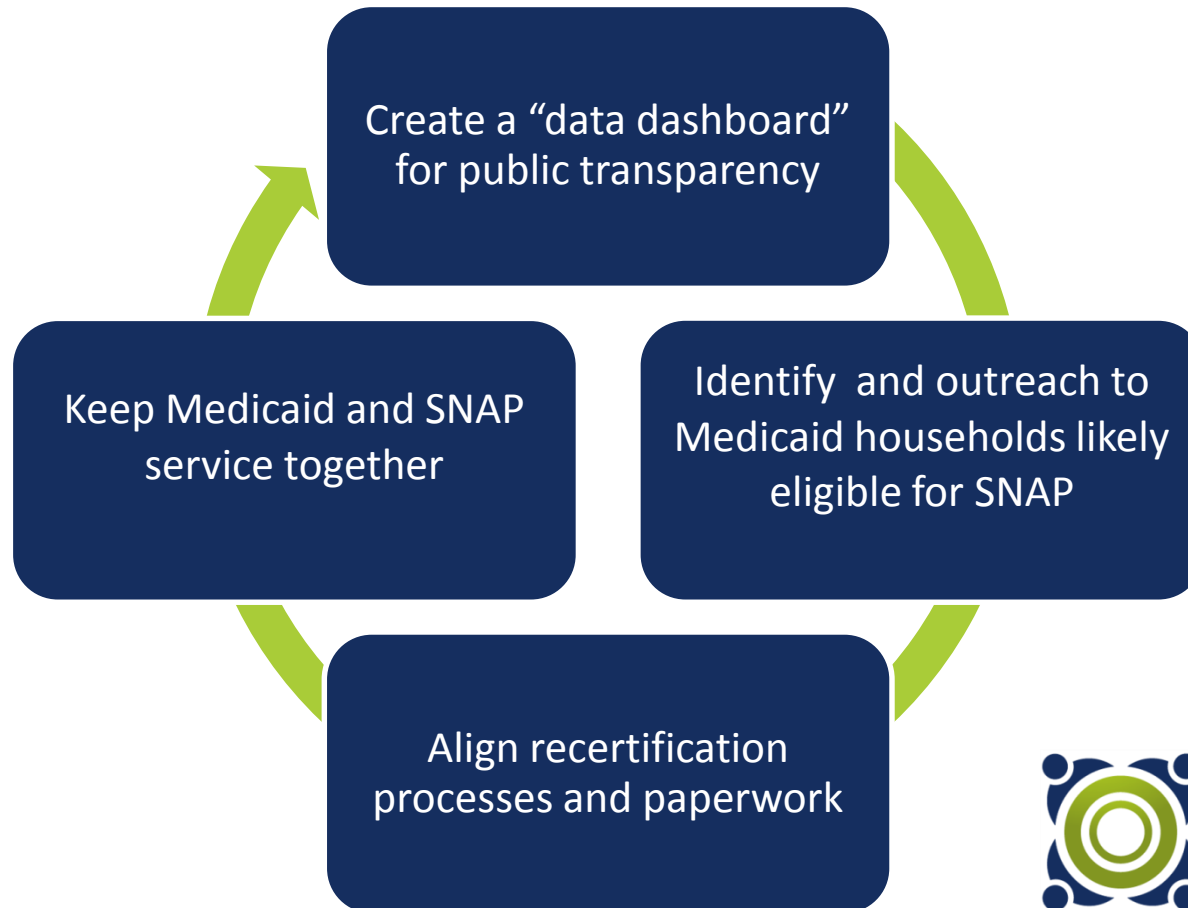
Create a “data dashboard” for public transparency

Identify  and outreach to Medicaid households likely eligible for SNAP

Align recertification processes and paperwork

Keep Medicaid and SNAP service together